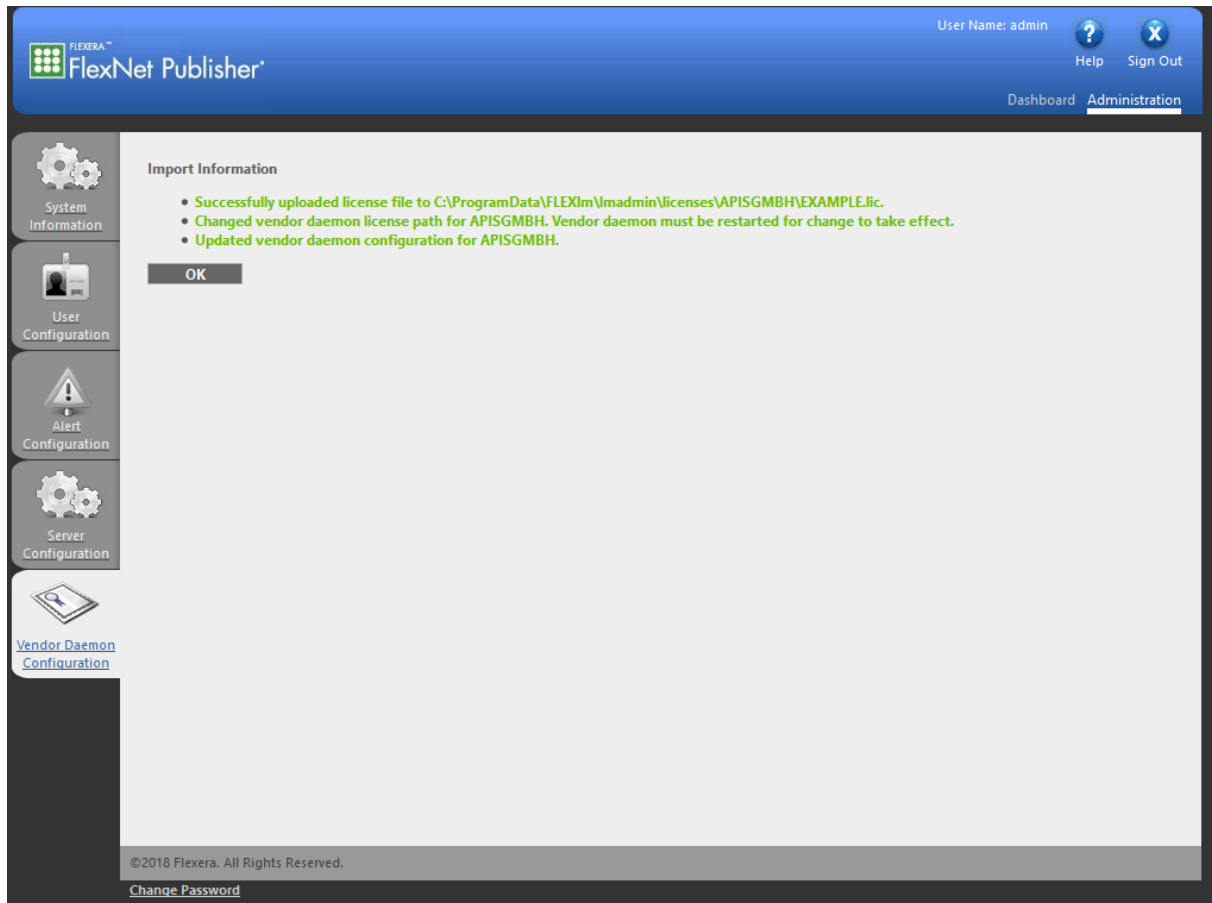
FLEXERA™ FlexNet Publisher®

User Name: admin

Help Sign Out

Dashboard Administration

System Information

User Configuration

Alert Configuration

Server Configuration

Vendor Daemon Configuration

Import Information

- Successfully uploaded license file to C:\ProgramData\FLEXlm\lmadmin\licenses\APISGMBH\EXAMPLE.lic.
- Changed vendor daemon license path for APISGMBH. Vendor daemon must be restarted for change to take effect.
- Updated vendor daemon configuration for APISGMBH.

OK

©2018 Flexera. All Rights Reserved.

Change Password